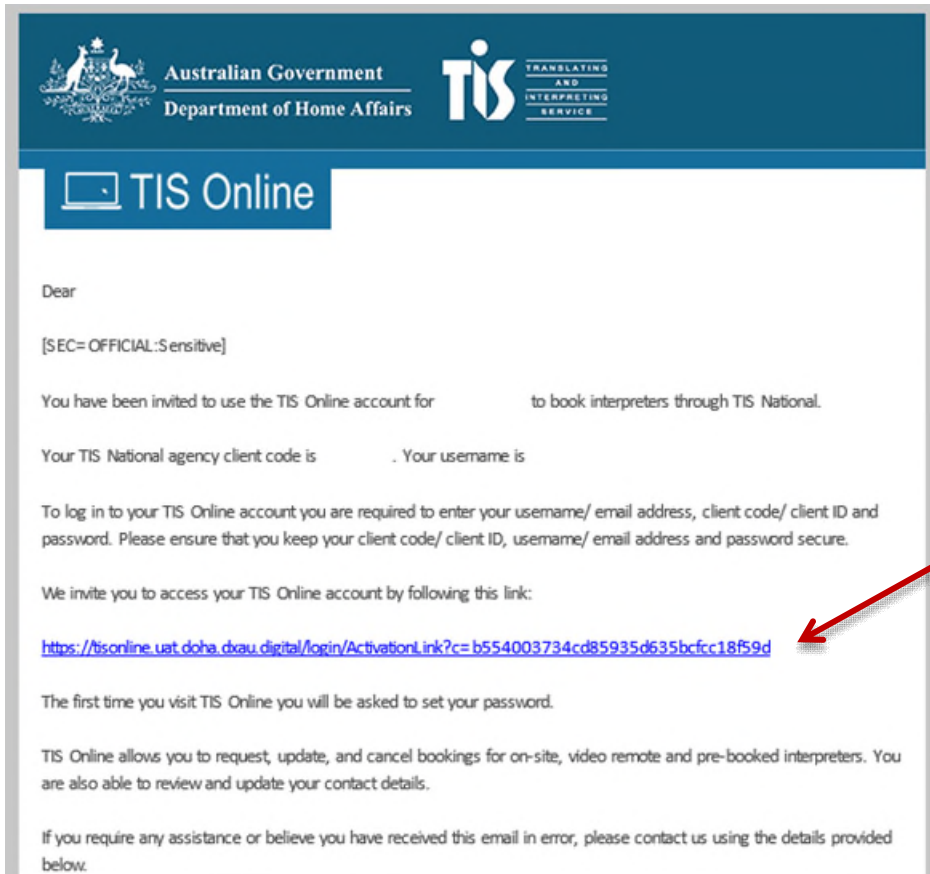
Australian Government
Department of Home Affairs

TIS TRANSLATING AND INTERPRETING SERVICE

TIS Online

Dear

[SEC=OFFICIAL:Sensitive]

You have been invited to use the TIS Online account for to book interpreters through TIS National.

Your TIS National agency client code is . Your username is

To log in to your TIS Online account you are required to enter your username/ email address, client code/ client ID and password. Please ensure that you keep your client code/ client ID, username/ email address and password secure.

We invite you to access your TIS Online account by following this link:

https://tisonline.uat.doha.dxau.digital/login/ActivationLink?c=b554003734cd85935d635bcfcc18f59d

The first time you visit TIS Online you will be asked to set your password.

TIS Online allows you to request, update, and cancel bookings for on-site, video remote and pre-booked interpreters. You are also able to review and update your contact details.

If you require any assistance or believe you have received this email in error, please contact us using the details provided below.